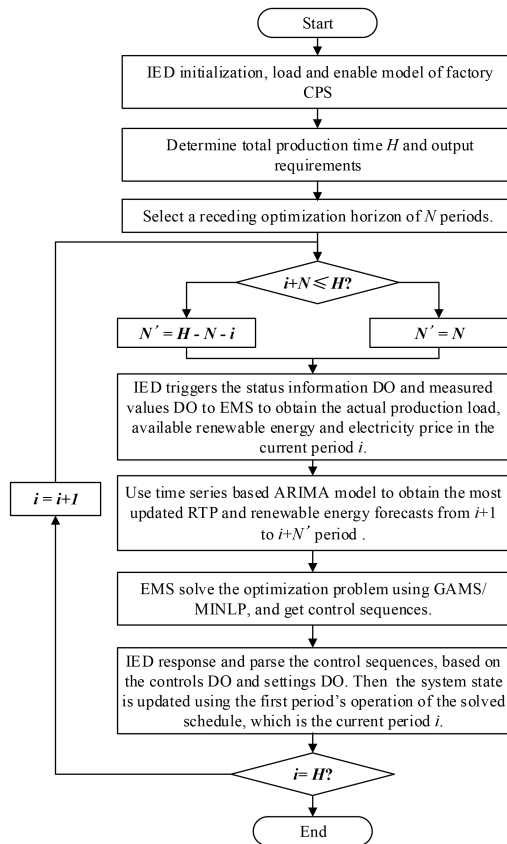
Start

IED initialization, load and enable model of factory CPS

Determine total production time $H$ and output requirements

Select a receding optimization horizon of $N$ periods.

$i+N \leqslant H$?

$N' = H - N - i$

$N' = N$

IED triggers the status information DO and measured values DO to EMS to obtain the actual production load, available renewable energy and electricity price in the current period $i$.

$i = i+1$

Use time series based ARIMA model to obtain the most updated RTP and renewable energy forecasts from $i$+1 to $i$+$N'$ period .

EMS solve the optimization problem using GAMS/ MINLP, and get control sequences.

IED response and parse the control sequences, based on the controls DO and settings DO. Then the system state is updated using the first period's operation of the solved schedule, which is the current period $i$.

$i = H$?

End